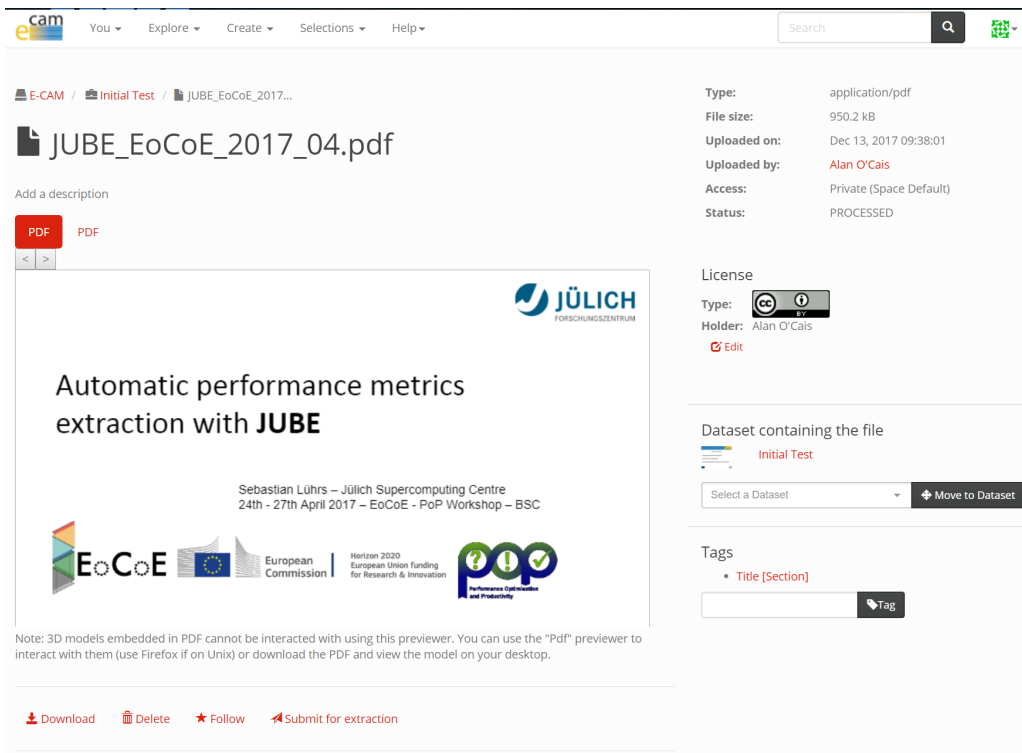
ecam You ▾ Explore ▾ Create ▾ Selections ▾ Help ▾ Search

E-CAM / Initial Test / JUBE_EoCoE_2017...

JUBE_EoCoE_2017_04.pdf

Add a description

PDF PDF

< >

JÜLICH
FORSCHUNGSZENTRUM

Automatic performance metrics extraction with **JUBE**

Sebastian Lührs – Jülich Supercomputing Centre
24th - 27th April 2017 – EoCoE - PoP Workshop – BSC

EoCoE European Commission Horizon 2020 European Union funding for Research & Innovation POP Performance Optimisation and Productivity

Note: 3D models embedded in PDF cannot be interacted with using this previewer. You can use the "Pdf" previewer to interact with them (use Firefox if on Unix) or download the PDF and view the model on your desktop.

Download Delete Follow Submit for extraction

| | |
|---|---|
| Type: | application/pdf |
| File size: | 950.2 kB |
| Uploaded on: | Dec 13, 2017 09:38:01 |
| Uploaded by: | Alan O'Cais |
| Access: | Private (Space Default) |
| Status: | PROCESSED |

License
Type: cc BY
Holder: Alan O'Cais
Edit

Dataset containing the file
Initial Test
Select a Dataset Move to Dataset

Tags
• Title [Section]
Tag